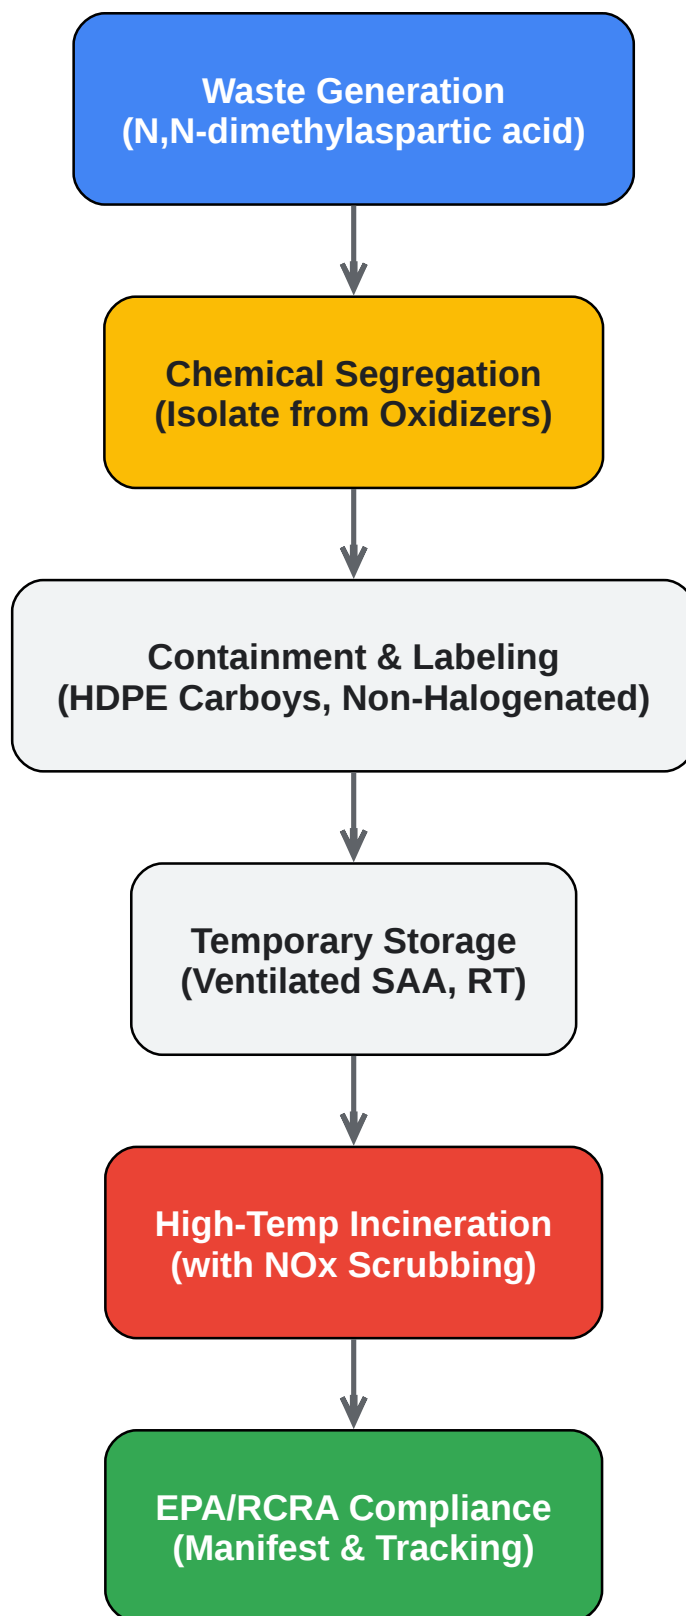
Waste Generation
(N,N-dimethylaspartic acid)

Chemical Segregation
(Isolate from Oxidizers)

Containment & Labeling
(HDPE Carboys, Non-Halogenated)

Temporary Storage
(Ventilated SAA, RT)

High-Temp Incineration
(with NOx Scrubbing)

EPA/RCRA Compliance
(Manifest & Tracking)